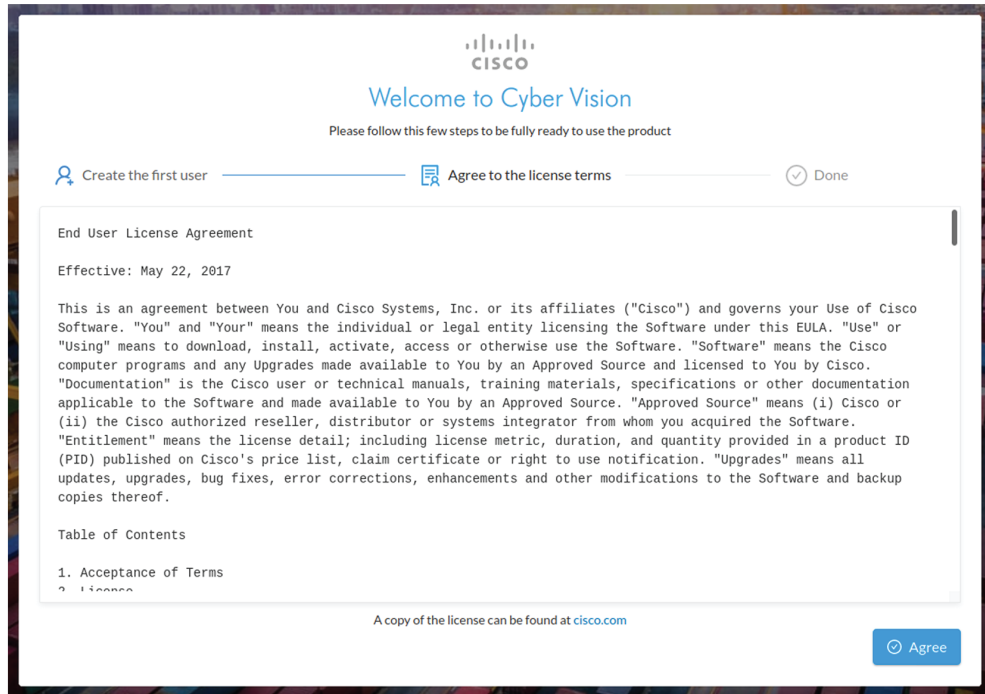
cisco

Welcome to Cyber Vision

Please follow this few steps to be fully ready to use the product

Create the first user

Agree to the license terms

Done

End User License Agreement

Effective: May 22, 2017

This is an agreement between You and Cisco Systems, Inc. or its affiliates ("Cisco") and governs your Use of Cisco Software. "You" and "Your" means the individual or legal entity licensing the Software under this EULA. "Use" or "Using" means to download, install, activate, access or otherwise use the Software. "Software" means the Cisco computer programs and any Upgrades made available to You by an Approved Source and licensed to You by Cisco. "Documentation" is the Cisco user or technical manuals, training materials, specifications or other documentation applicable to the Software and made available to You by an Approved Source. "Approved Source" means (i) Cisco or (ii) the Cisco authorized reseller, distributor or systems integrator from whom you acquired the Software. "Entitlement" means the license detail; including license metric, duration, and quantity provided in a product ID (PID) published on Cisco's price list, claim certificate or right to use notification. "Upgrades" means all updates, upgrades, bug fixes, error corrections, enhancements and other modifications to the Software and backup copies thereof.

Table of Contents

1. Acceptance of Terms

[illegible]

A copy of the license can be found at cisco.com

Agree